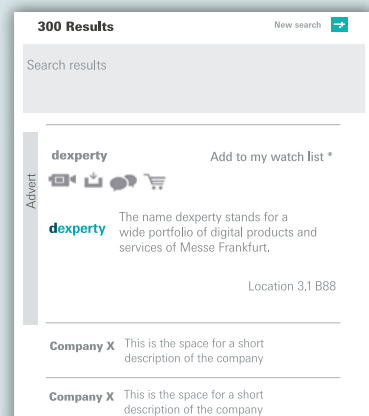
300 Results

New search

Search results

Advert

dexperty

Add to my watch list *

dexperty

The name dexperty stands for a wide portfolio of digital products and services of Messe Frankfurt.

Location 3.1 B88

Company X This is the space for a short description of the company

Company X This is the space for a short description of the company